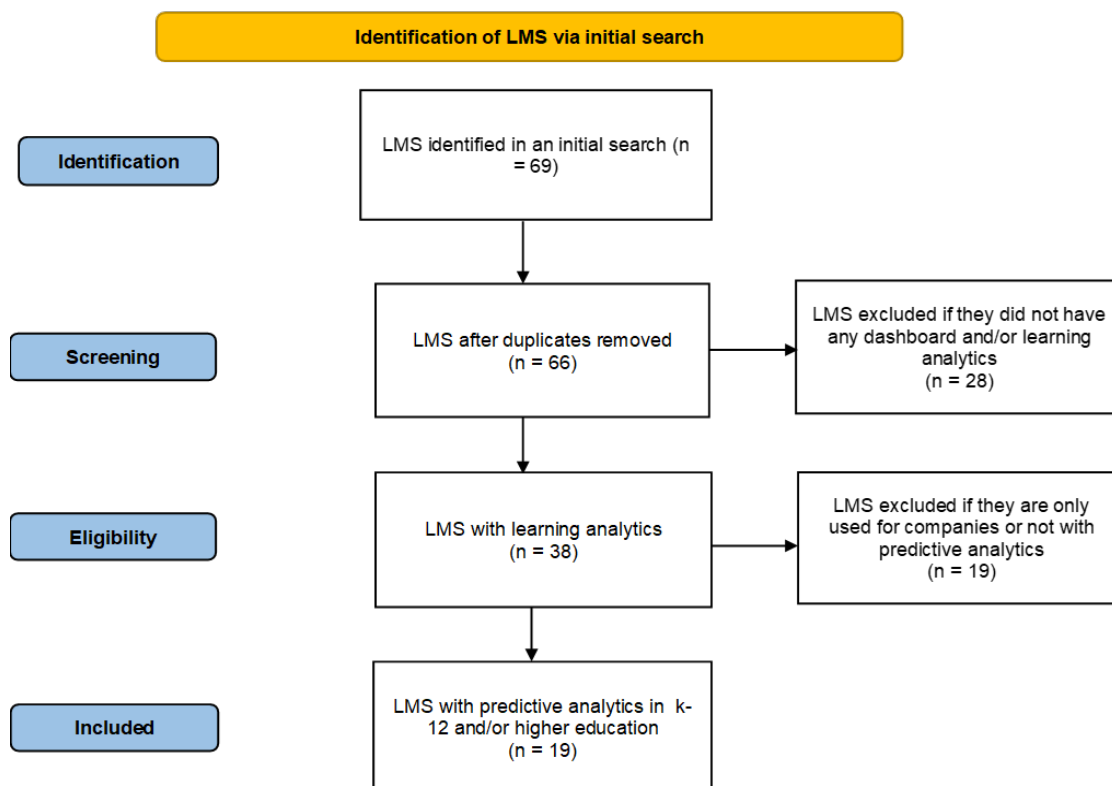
Identification of LMS via initial search

Identification

LMS identified in an initial search (n = 69)

Screening

LMS after duplicates removed (n = 66)

LMS excluded if they did not have any dashboard and/or learning analytics (n = 28)

Eligibility

LMS with learning analytics (n = 38)

LMS excluded if they are only used for companies or not with predictive analytics (n = 19)

Included

LMS with predictive analytics in k-12 and/or higher education (n = 19)